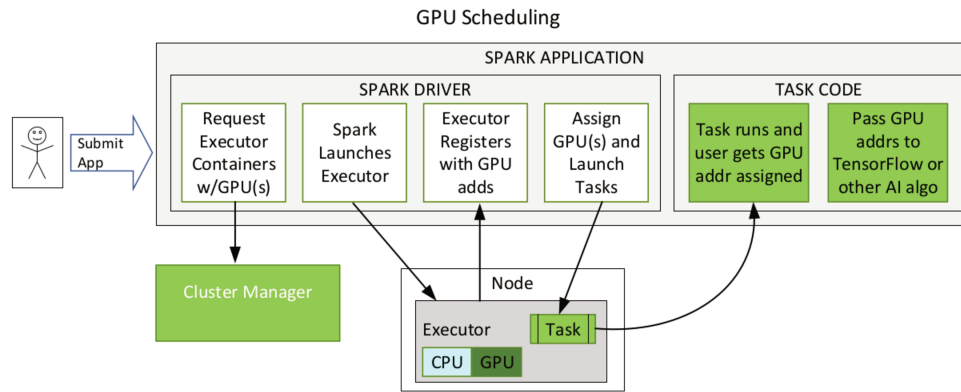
GPU Scheduling

SPARK APPLICATION

SPARK DRIVER

Request Executor Containers w/GPU(s)

Spark Launches Executor

Executor Registers with GPU adds

Assign GPU(s) and Launch Tasks

TASK CODE

Task runs and user gets GPU addr assigned

Pass GPU addrs to TensorFlow or other AI algo

Submit App

Cluster Manager

Node

Executor

Task

CPU

GPU